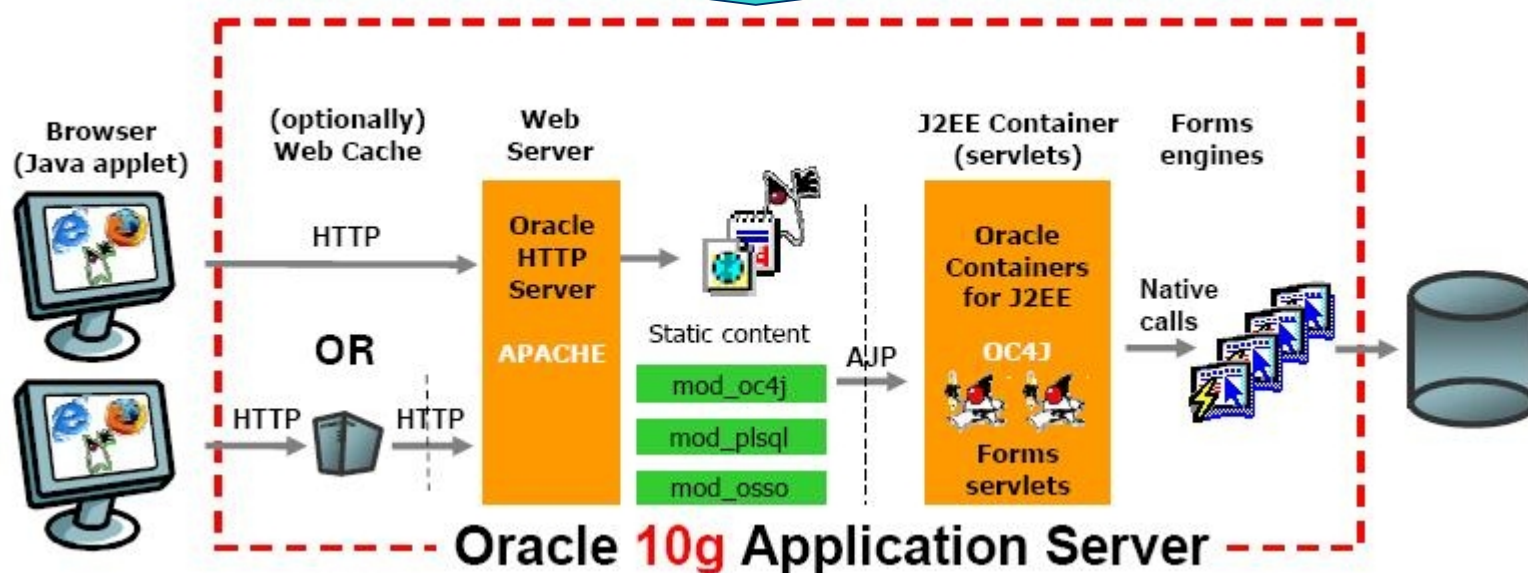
Browser
(Java applet)

(optionally)
Web Cache

Web
Server

J2EE Container
(servlets)

Forms
engines

HTTP

Oracle
HTTP
Server

APACHE

Static content

mod_oc4j

mod_plsql

mod_osso

AJP

Oracle
Containers
for J2EE

OC4J

Forms
servlets

Native
calls

OR

HTTP

HTTP

Oracle 10g Application Server